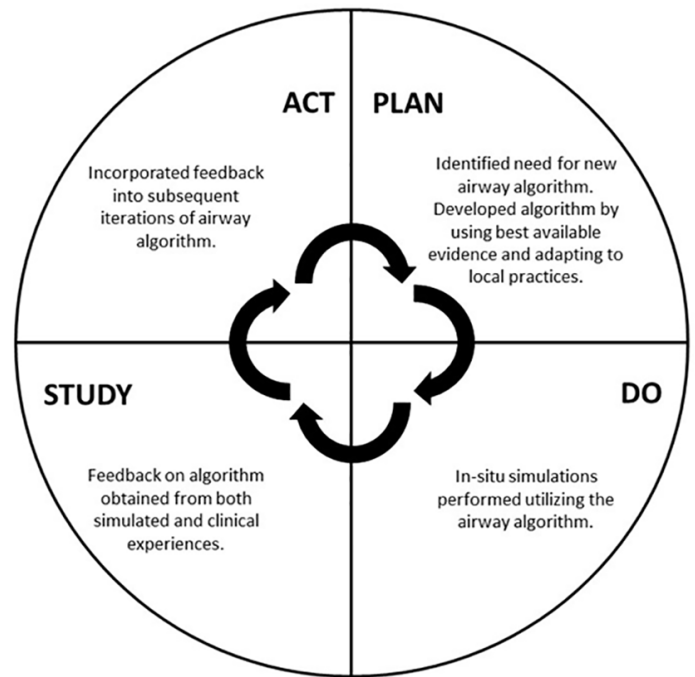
ACT

Incorporated feedback into subsequent iterations of airway algorithm.

PLAN

Identified need for new airway algorithm. Developed algorithm by using best available evidence and adapting to local practices.

STUDY

Feedback on algorithm obtained from both simulated and clinical experiences.

DO

In-situ simulations performed utilizing the airway algorithm.